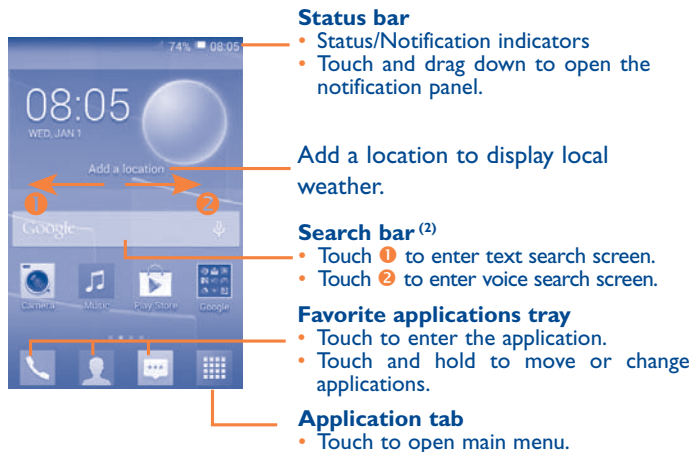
74% 08:05

08:05
WED, JAN 1

Add a location

Google

Camera Music Play Store Google

❶ ❷

**Status bar**
• Status/Notification indicators
• Touch and drag down to open the notification panel.

Add a location to display local weather.

**Search bar** $^{(2)}$
• Touch ❶ to enter text search screen.
• Touch ❷ to enter voice search screen.

**Favorite applications tray**
• Touch to enter the application.
• Touch and hold to move or change applications.

**Application tab**
• Touch to open main menu.